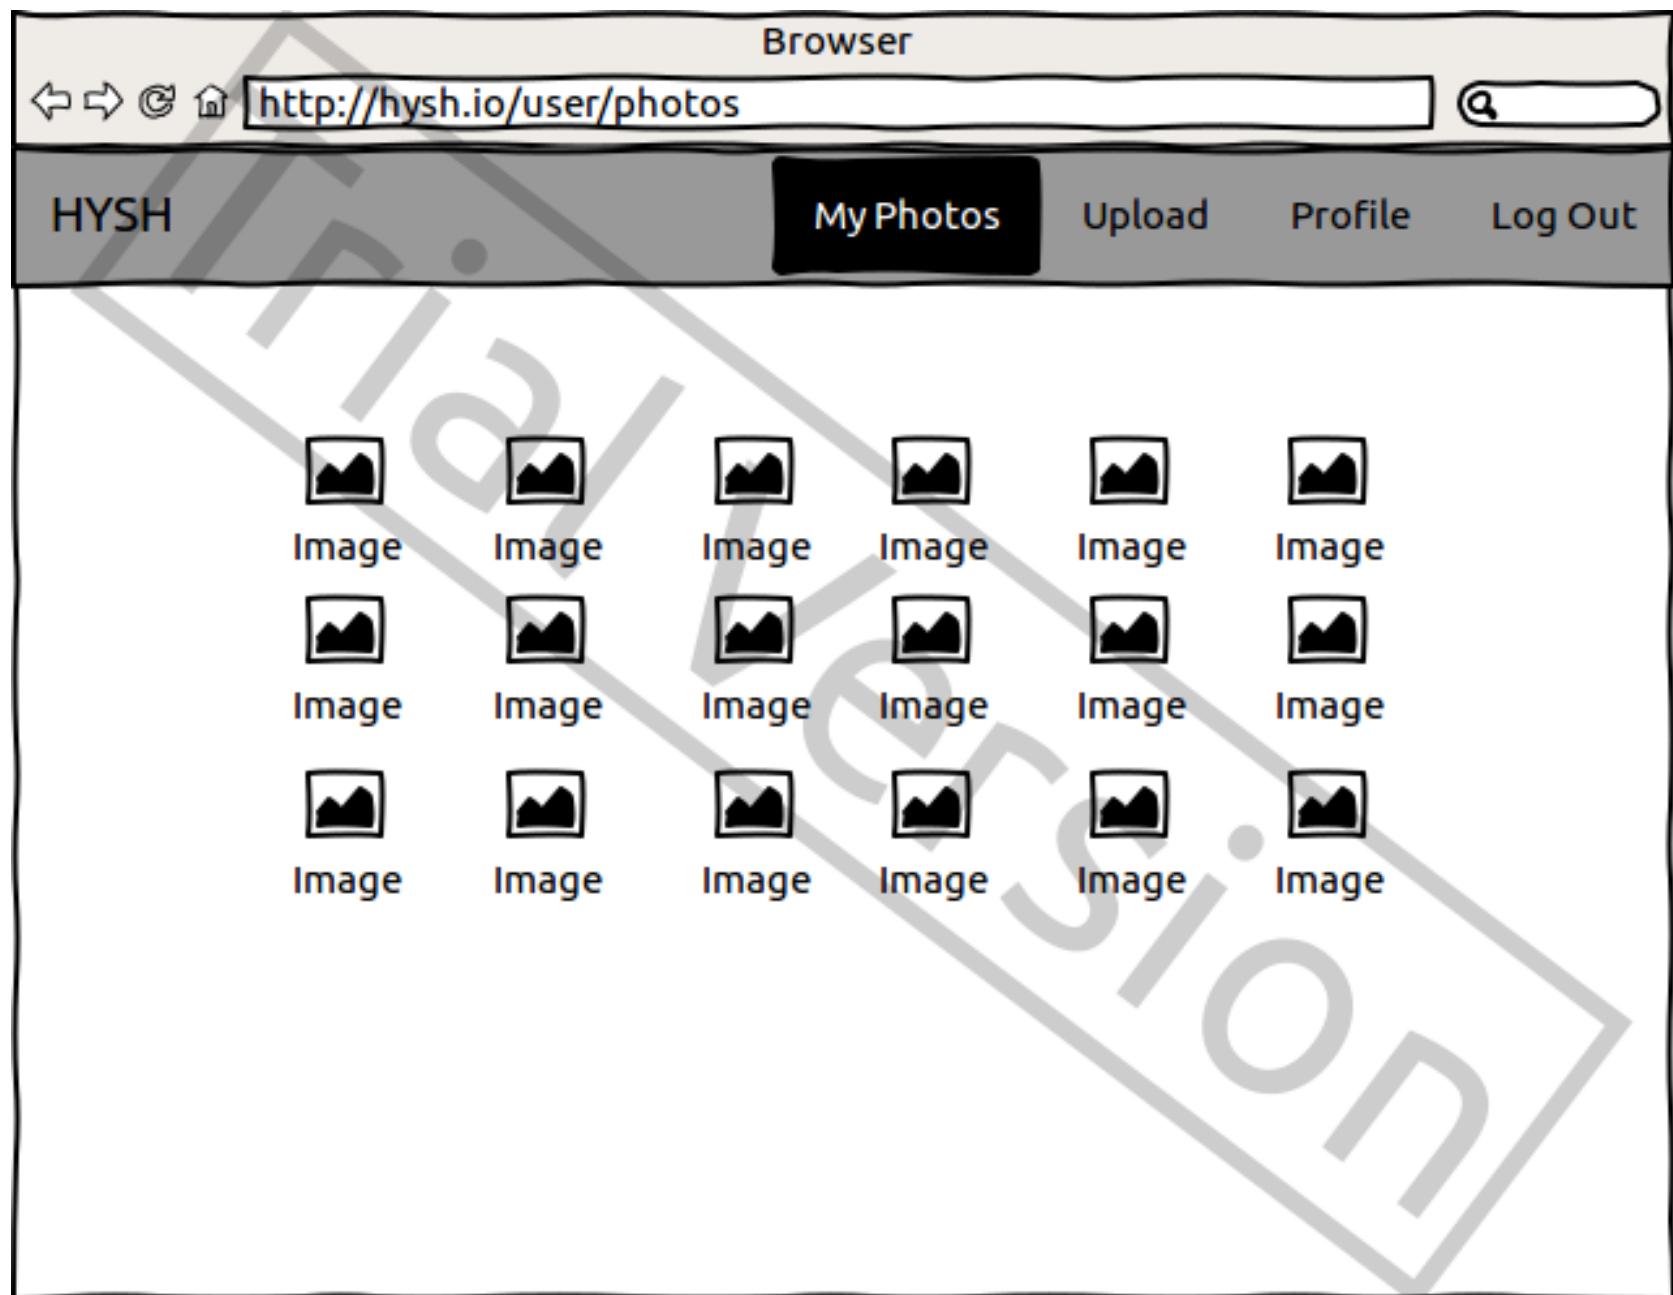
Browser

http://hysh.io/user/photos

HYSH

My Photos

Upload

Profile

Log Out

Image Image Image Image Image Image

Image Image Image Image Image Image

Image Image Image Image Image Image

Trial Version